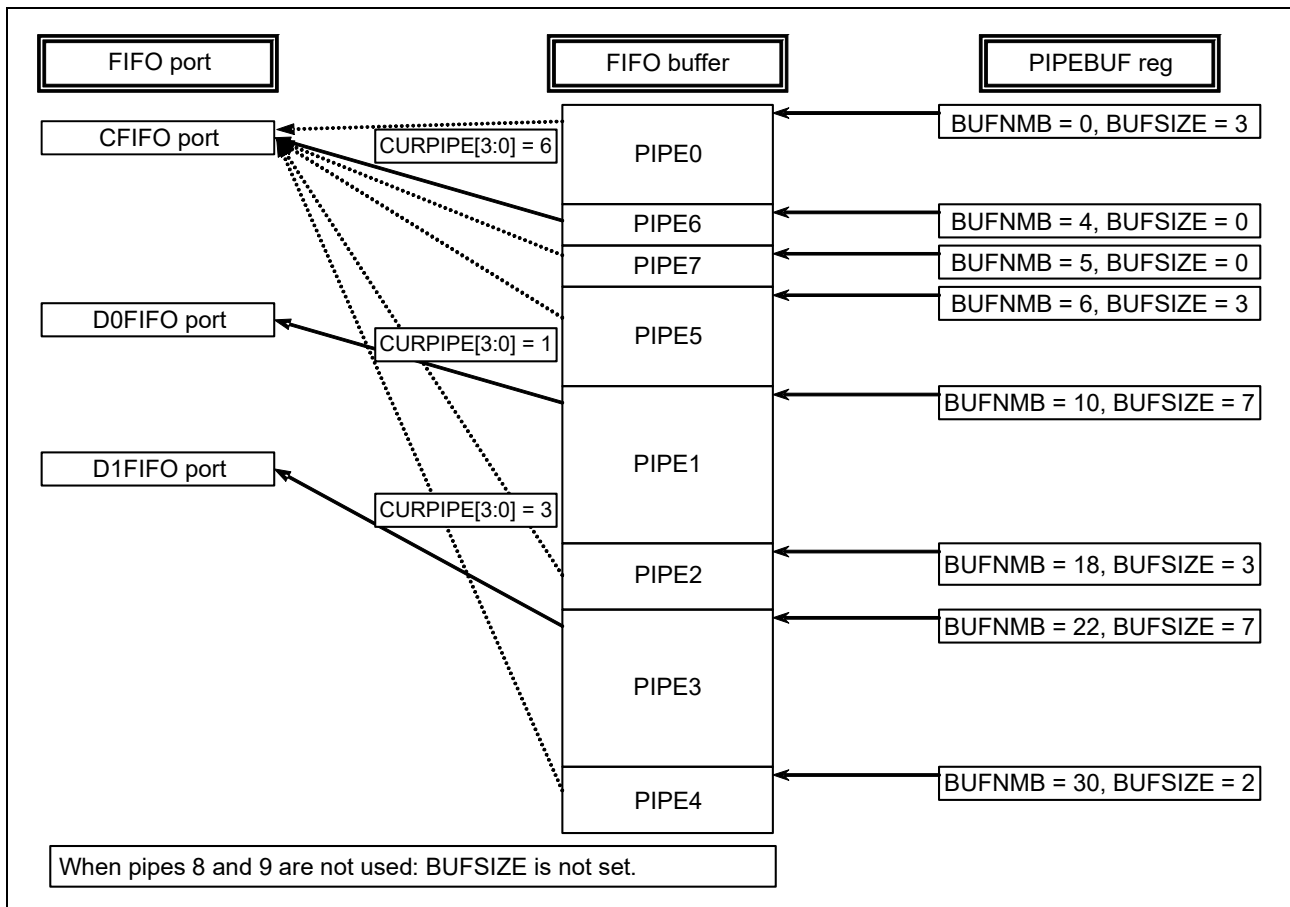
FIFO port

FIFO buffer

PIPEBUF reg

CFIFO port

CURPIPE[3:0] = 6

PIPE0

BUFNMB = 0, BUFSIZE = 3

PIPE6

BUFNMB = 4, BUFSIZE = 0

PIPE7

BUFNMB = 5, BUFSIZE = 0

D0FIFO port

CURPIPE[3:0] = 1

PIPE5

BUFNMB = 6, BUFSIZE = 3

BUFNMB = 10, BUFSIZE = 7

D1FIFO port

PIPE1

CURPIPE[3:0] = 3

PIPE2

BUFNMB = 18, BUFSIZE = 3

BUFNMB = 22, BUFSIZE = 7

PIPE3

PIPE4

BUFNMB = 30, BUFSIZE = 2

When pipes 8 and 9 are not used: BUFSIZE is not set.